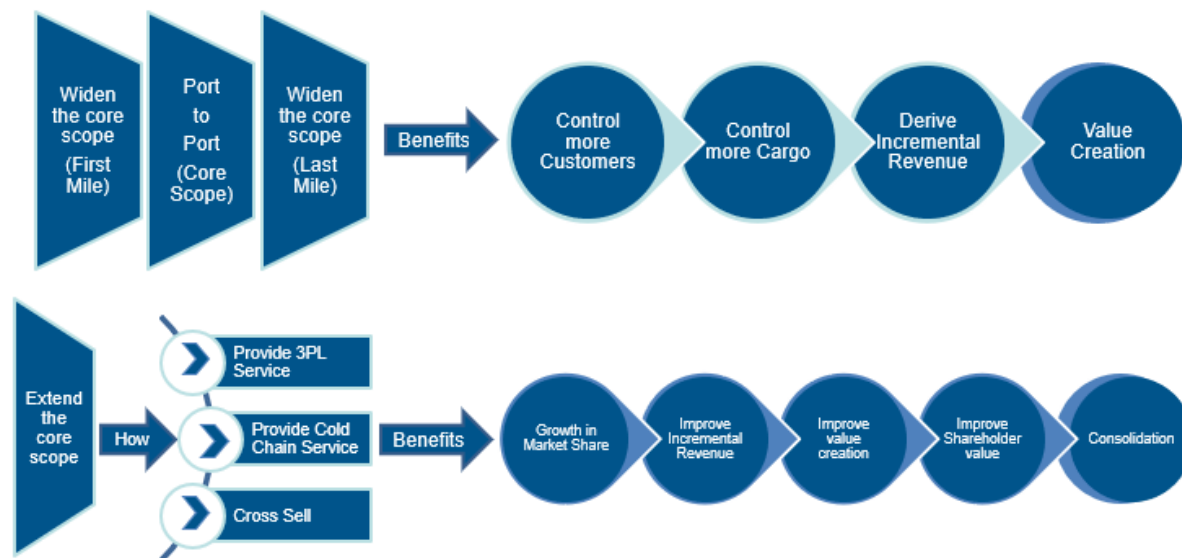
Widen the core scope (First Mile)

Port to Port (Core Scope)

Widen the core scope (Last Mile)

Benefits

Control more Customers

Control more Cargo

Derive Incremental Revenue

Value Creation

Extend the core scope

How

Provide 3PL Service

Provide Cold Chain Service

Cross Sell

Benefits

Growth in Market Share

Improve Incremental Revenue

Improve value creation

Improve Shareholder value

Consolidation